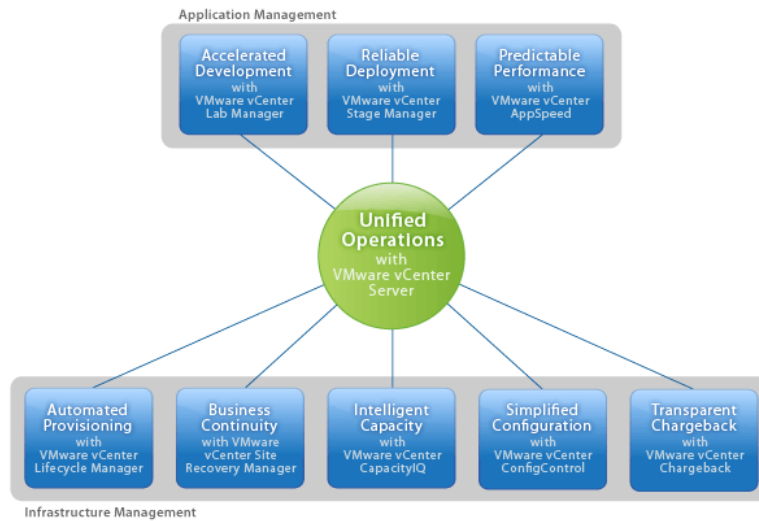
Application Management

Accelerated Development with VMware vCenter Lab Manager

Reliable Deployment with VMware vCenter Stage Manager

Predictable Performance with VMware vCenter AppSpeed

Unified Operations with VMware vCenter Server

Automated Provisioning with VMware vCenter Lifecycle Manager

Business Continuity with VMware vCenter Site Recovery Manager

Intelligent Capacity with VMware vCenter CapacityIQ

Simplified Configuration with VMware vCenter ConfigControl

Transparent Chargeback with VMware vCenter Chargeback

Infrastructure Management